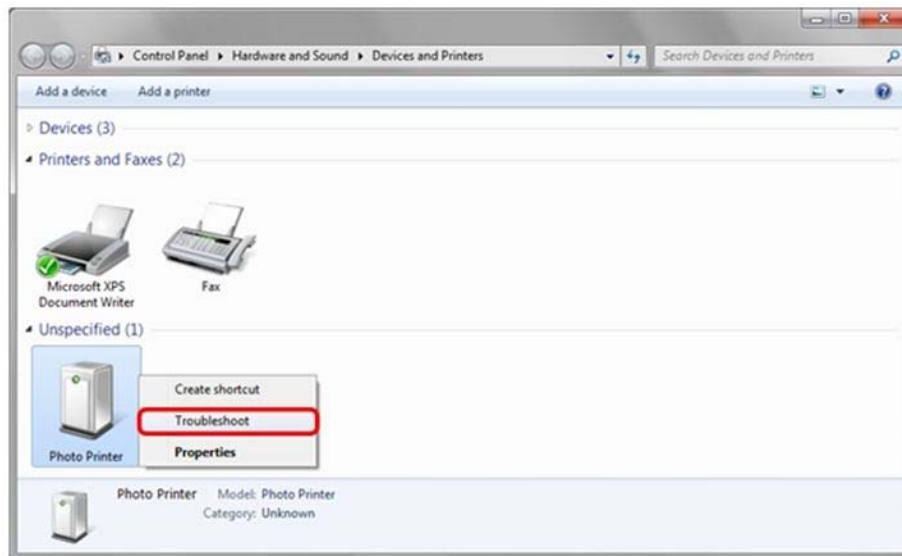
Control Panel ▸ Hardware and Sound ▸ Devices and Printers

Search Devices and Printers

Add a device

Add a printer

Devices (3)

Printers and Faxes (2)

Microsoft XPS Document Writer

Fax

Unspecified (1)

Photo Printer

Create shortcut

Troubleshoot

Properties

Photo Printer

Model: Photo Printer

Category: Unknown